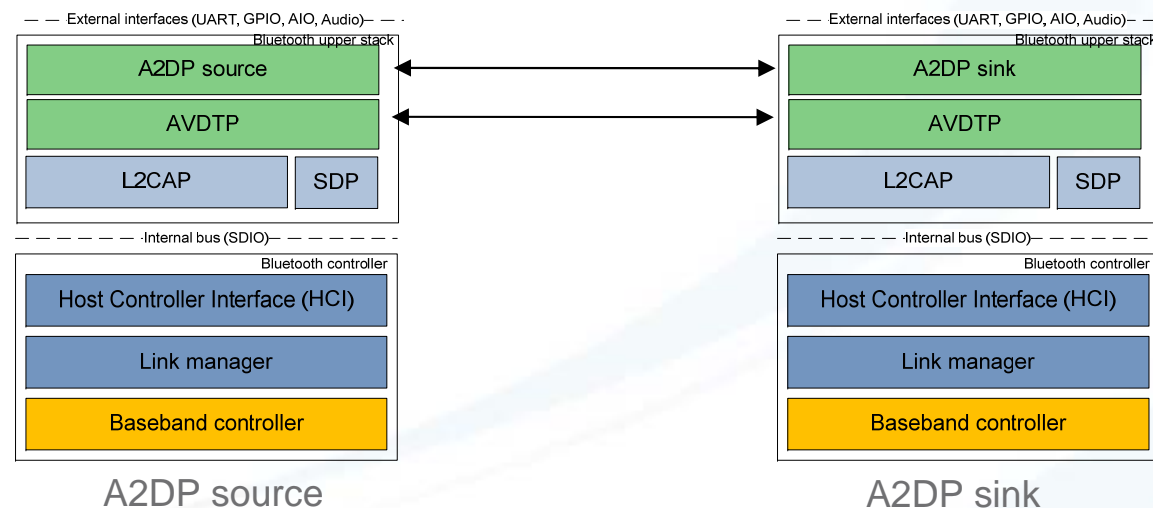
External interfaces (UART, GPIO, AIO, Audio)

Bluetooth upper stack

A2DP source

AVDTP

L2CAP

SDP

Internal bus (SDIO)

Bluetooth controller

Host Controller Interface (HCI)

Link manager

Baseband controller

A2DP source

External interfaces (UART, GPIO, AIO, Audio)

Bluetooth upper stack

A2DP sink

AVDTP

L2CAP

SDP

Internal bus (SDIO)

Bluetooth controller

Host Controller Interface (HCI)

Link manager

Baseband controller

A2DP sink